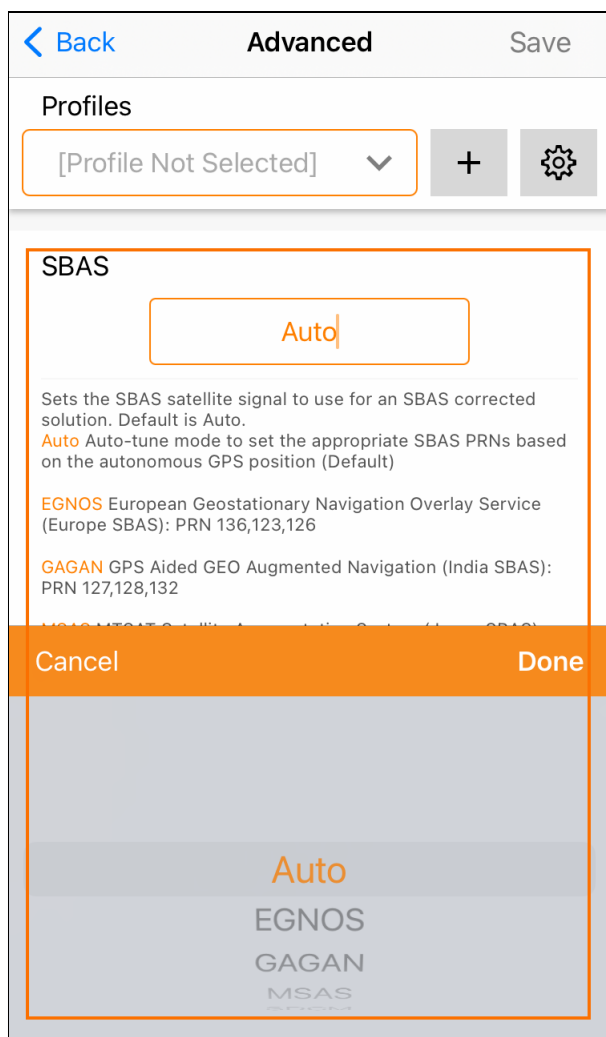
Back

Advanced

Save

Profiles

[Profile Not Selected]

+

SBAS

Auto

Sets the SBAS satellite signal to use for an SBAS corrected solution. Default is Auto.
Auto Auto-tune mode to set the appropriate SBAS PRNs based on the autonomous GPS position (Default)

EGNOS European Geostationary Navigation Overlay Service (Europe SBAS): PRN 136,123,126

GAGAN GPS Aided GEO Augmented Navigation (India SBAS): PRN 127,128,132

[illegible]

Cancel

Done

Auto

EGNOS

GAGAN

MSAS

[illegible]